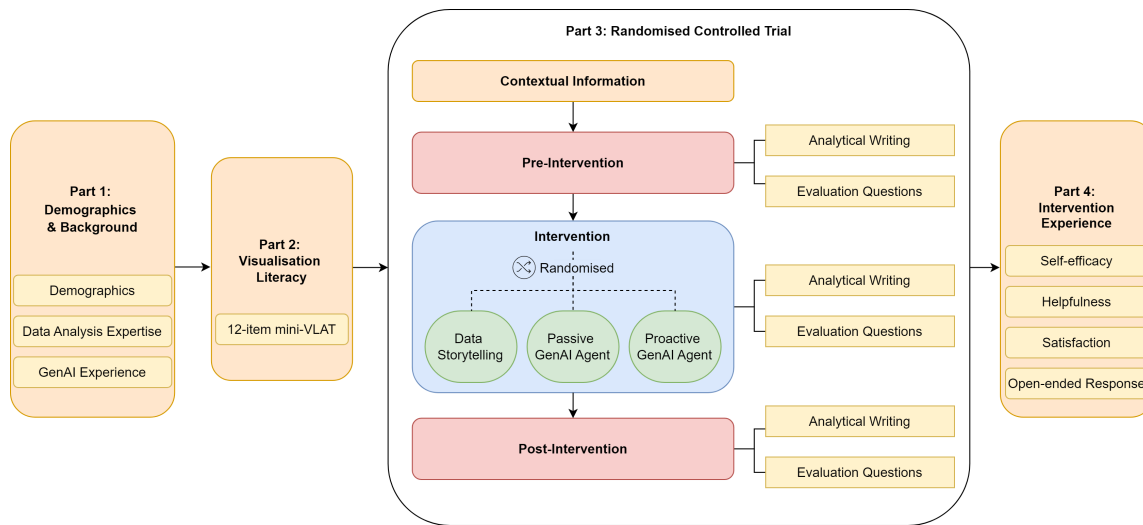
Part 1: Demographics & Background

Demographics

Data Analysis Expertise

GenAI Experience

Part 2: Visualisation Literacy

12-item mini-VLAT

Part 3: Randomised Controlled Trial

Contextual Information

Pre-Intervention

Analytical Writing

Evaluation Questions

Intervention

Randomised

Data Storytelling

Passive GenAI Agent

Proactive GenAI Agent

Analytical Writing

Evaluation Questions

Post-Intervention

Analytical Writing

Evaluation Questions

Part 4: Intervention Experience

Self-efficacy

Helpfulness

Satisfaction

Open-ended Respons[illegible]